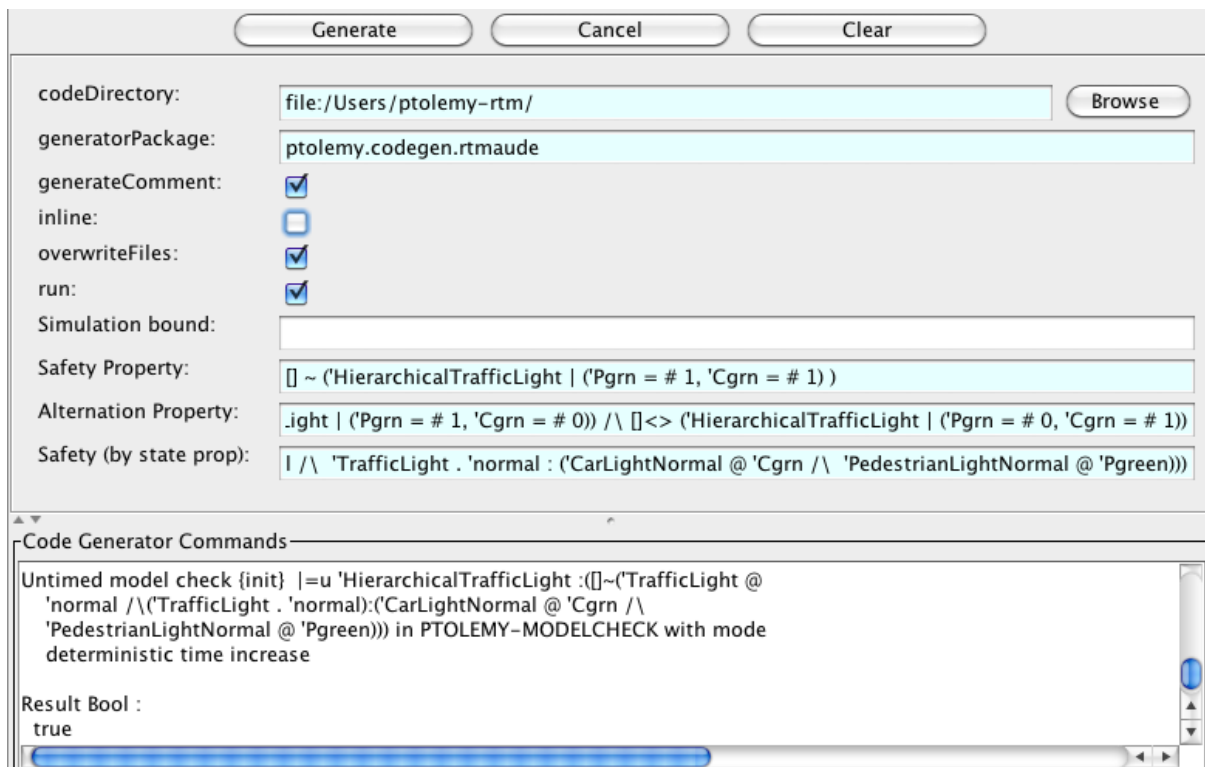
Generate Cancel Clear

codeDirectory: file:/Users/ptolemy-rtm/ Browse

generatorPackage: ptolemy.codegen.rtmaude

generateComment:

inline:

overwriteFiles:

run:

Simulation bound:

Safety Property: [] ~ ('HierarchicalTrafficLight | ('Pgrn = # 1, 'Cgrn = # 1) )

Alternation Property: .ight | ('Pgrn = # 1, 'Cgrn = # 0)) /\ []<> ('HierarchicalTrafficLight | ('Pgrn = # 0, 'Cgrn = # 1))

Safety (by state prop): l /\ 'TrafficLight . 'normal : ('CarLightNormal @ 'Cgrn /\ 'PedestrianLightNormal @ 'Pgreen)))

Code Generator Commands

Untimed model check {init} |=u 'HierarchicalTrafficLight :([]~('TrafficLight @ 'normal /\('TrafficLight . 'normal):('CarLightNormal @ 'Cgrn /\ 'PedestrianLightNormal @ 'Pgreen))) in PTOLEMY-MODELCHECK with mode deterministic time increase

Result Bool :
true